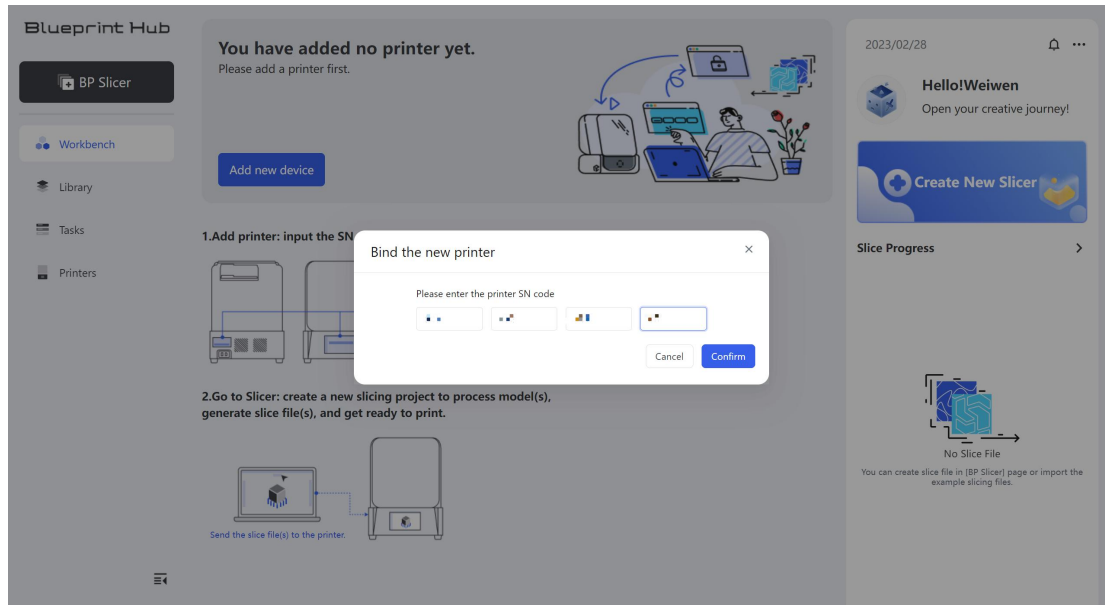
Blueprint Hub

BP Slicer

Workbench

Library

Tasks

Printers

You have added no printer yet.
Please add a printer first.

Add new device

1.Add printer: input the SN

2.Go to Slicer: create a new slicing project to process model(s), generate slice file(s), and get ready to print.

Send the slice file(s) to the printer.

Bind the new printer

×

Please enter the printer SN code

Cancel

Confirm

2023/02/28

Hello!Weiwen
Open your creative journey!

Create New Slicer

Slice Progress

No Slice File

You can create slice file in [BP Slicer] page or import the example slicing files.